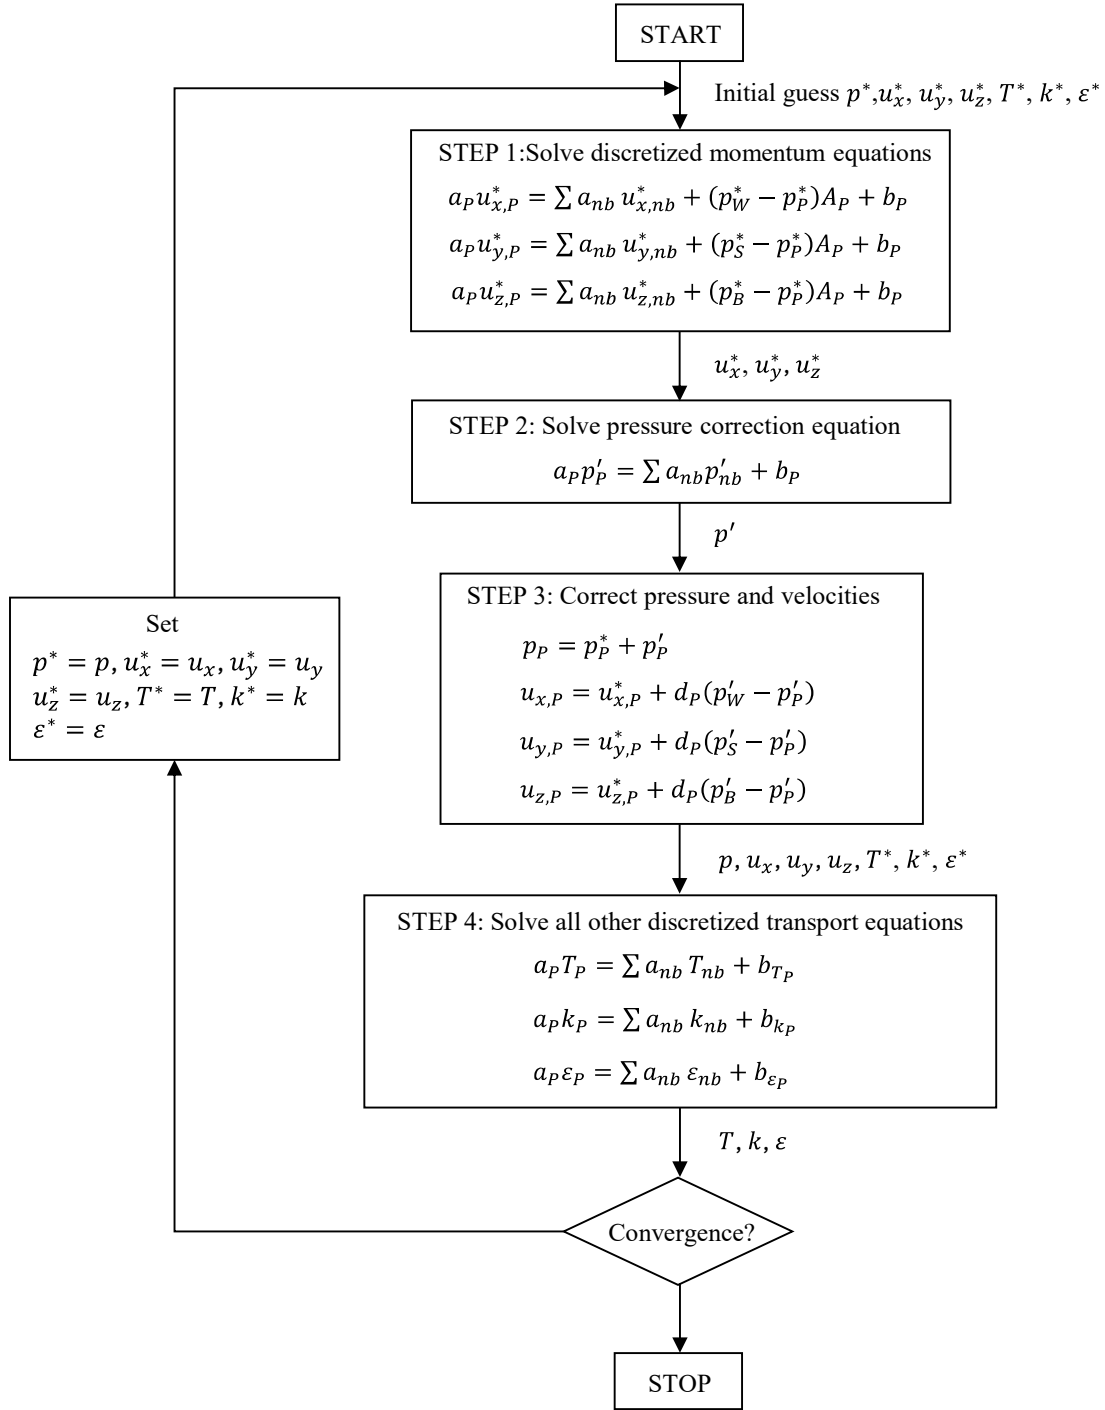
START

Initial guess $p^*$,$u_x^*$, $u_y^*$, $u_z^*$, $T^*$, $k^*$, $\varepsilon^*$

STEP 1:Solve discretized momentum equations

$a_P u_{x,P}^* = \sum a_{nb}\, u_{x,nb}^* + (p_W^* - p_P^*)A_P + b_P$

$a_P u_{y,P}^* = \sum a_{nb}\, u_{y,nb}^* + (p_S^* - p_P^*)A_P + b_P$

$a_P u_{z,P}^* = \sum a_{nb}\, u_{z,nb}^* + (p_B^* - p_P^*)A_P + b_P$

$u_x^*$, $u_y^*$, $u_z^*$

STEP 2: Solve pressure correction equation

$a_P p_P' = \sum a_{nb} p_{nb}' + b_P$

$p'$

STEP 3: Correct pressure and velocities

$p_P = p_P^* + p_P'$

$u_{x,P} = u_{x,P}^* + d_P(p_W' - p_P')$

$u_{y,P} = u_{y,P}^* + d_P(p_S' - p_P')$

$u_{z,P} = u_{z,P}^* + d_P(p_B' - p_P')$

$p$, $u_x$, $u_y$, $u_z$, $T^*$, $k^*$, $\varepsilon^*$

STEP 4: Solve all other discretized transport equations

$a_P T_P = \sum a_{nb}\, T_{nb} + b_{T_P}$

$a_P k_P = \sum a_{nb}\, k_{nb} + b_{k_P}$

$a_P \varepsilon_P = \sum a_{nb}\, \varepsilon_{nb} + b_{\varepsilon_P}$

$T$, $k$, $\varepsilon$

Convergence?

STOP

Set

$p^* = p$, $u_x^* = u_x$, $u_y^* = u_y$

$u_z^* = u_z$, $T^* = T$, $k^* = k$

$\varepsilon^* = \varepsilon$